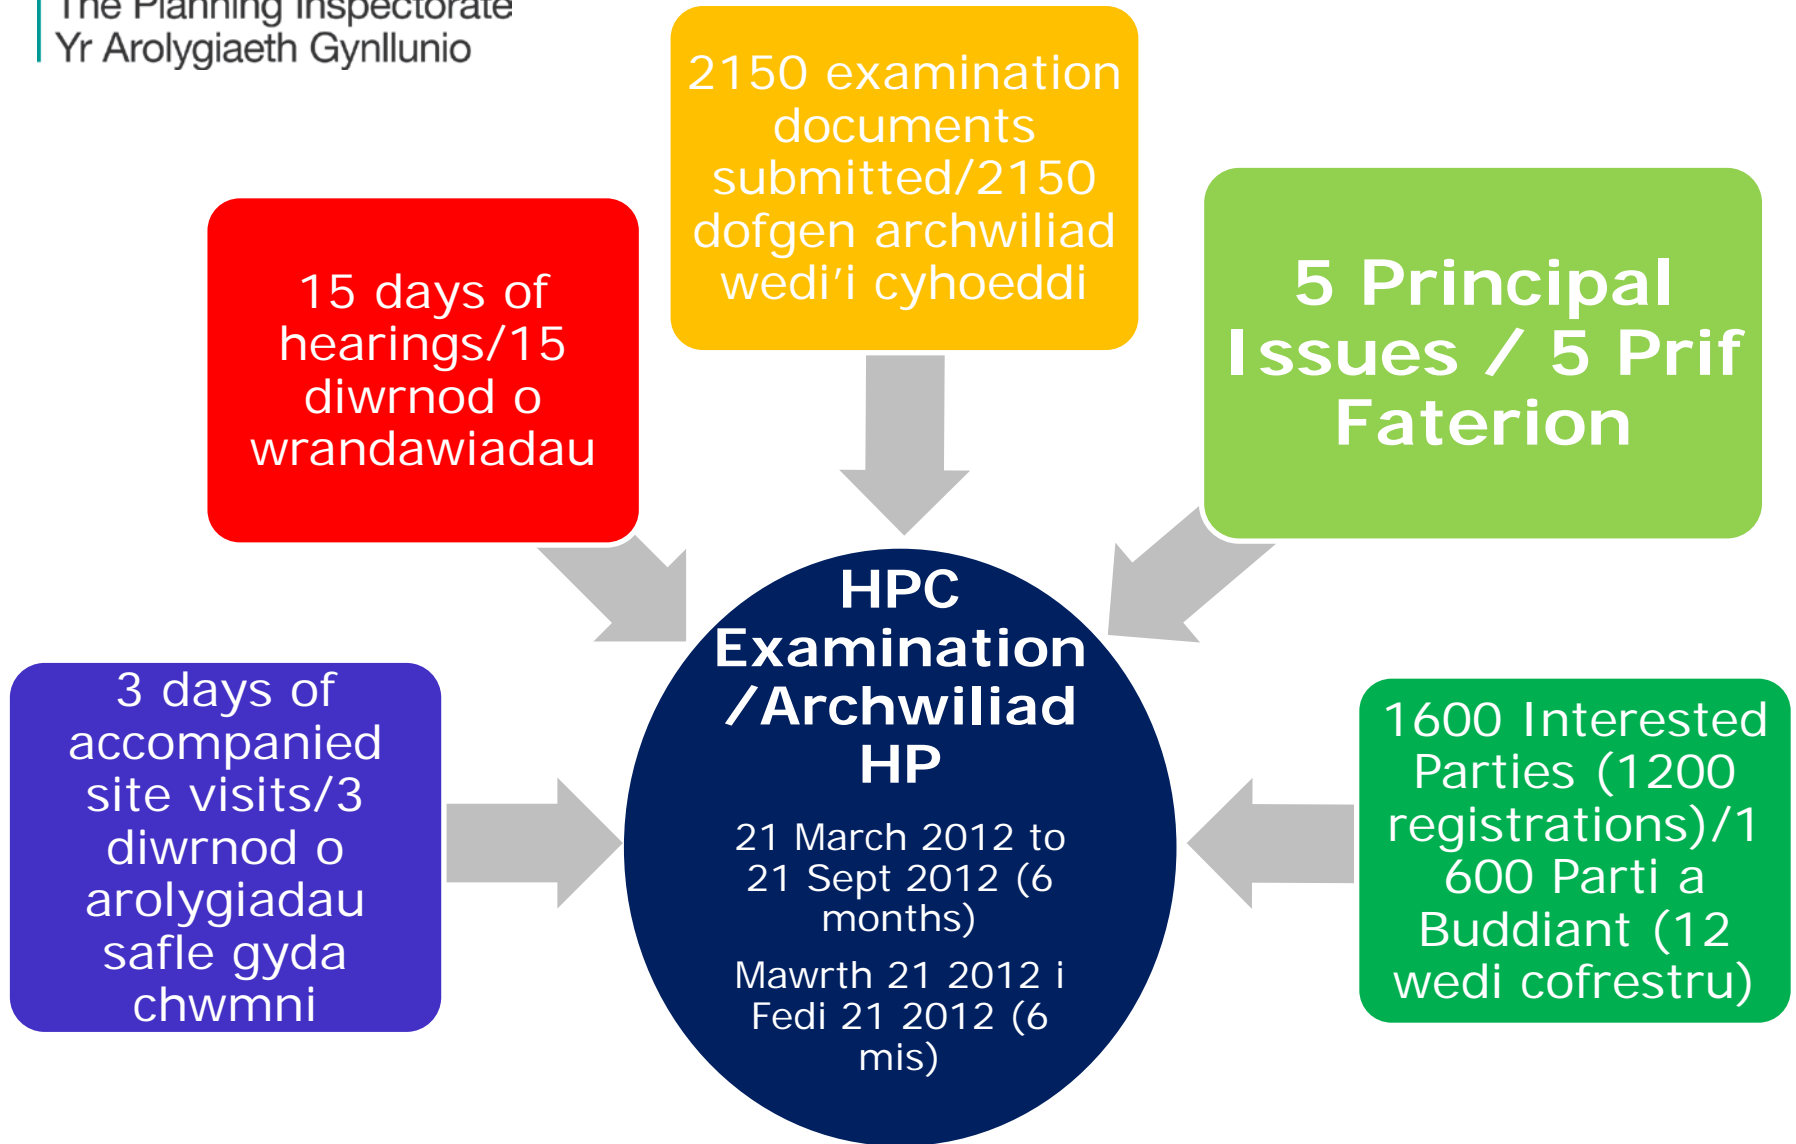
The Planning Inspectorate
Yr Arolygiaeth Gynllunio

2150 examination documents submitted/2150 dofgen archwiliad wedi'i cyhoeddi

15 days of hearings/15 diwrnod o wrandawiadau

5 Principal Issues / 5 Prif Faterion

HPC Examination /Archwiliad HP

21 March 2012 to 21 Sept 2012 (6 months)

Mawrth 21 2012 i Fedi 21 2012 (6 mis)

3 days of accompanied site visits/3 diwrnod o arolygiadau safle gyda chwmni

1600 Interested Parties (1200 registrations)/1 600 Parti a Buddiant (12 wedi cofrestru)